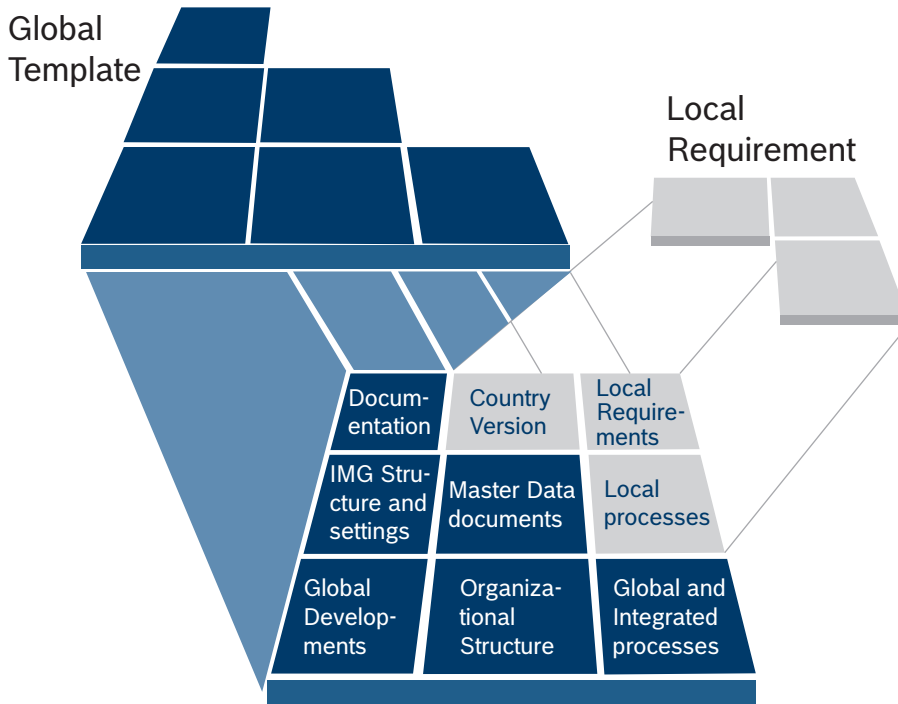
Global Template

Local Requirement

Documentation

Country Version

Local Requirements

IMG Structure and settings

Master Data documents

Local processes

Global Developments

Organizational Structure

Global and Integrated processes